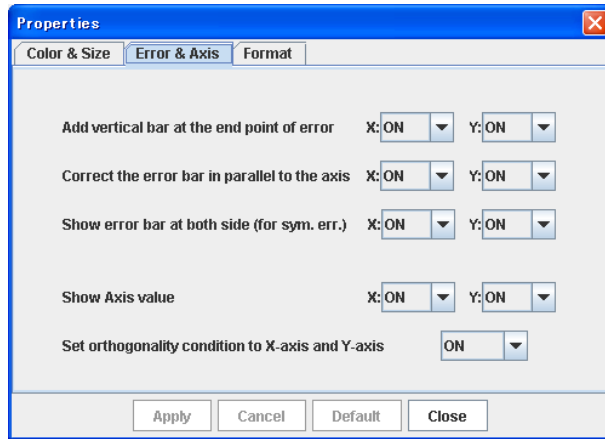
Properties

Color & Size | Error & Axis | Format

Add vertical bar at the end point of error X: ON Y: ON

Correct the error bar in parallel to the axis X: ON Y: ON

Show error bar at both side (for sym. err.) X: ON Y: ON

Show Axis value X: ON Y: ON

Set orthogonality condition to X-axis and Y-axis ON

Apply Cancel Default Close